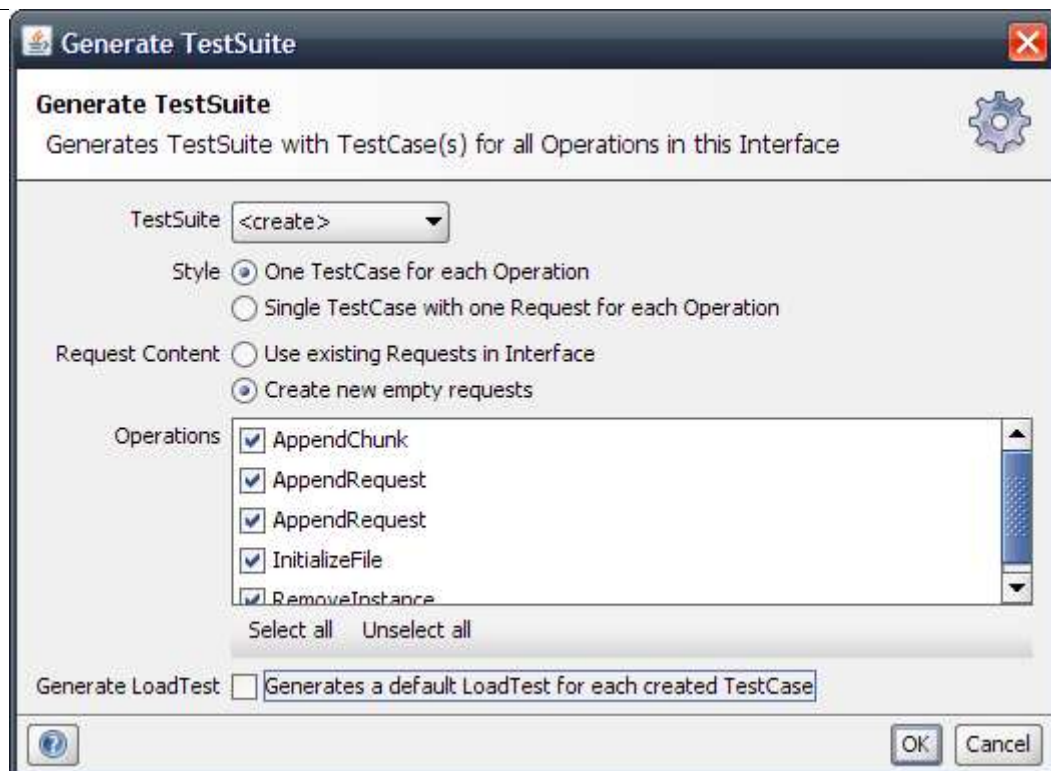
Generate TestSuite

Generate TestSuite
Generates TestSuite with TestCase(s) for all Operations in this Interface

TestSuite <create>

Style One TestCase for each Operation
Single TestCase with one Request for each Operation

Request Content Use existing Requests in Interface
Create new empty requests

Operations
AppendChunk
AppendRequest
AppendRequest
InitializeFile
RemoveInstance

Select all Unselect all

Generate LoadTest Generates a default LoadTest for each created TestCase

OK Cancel